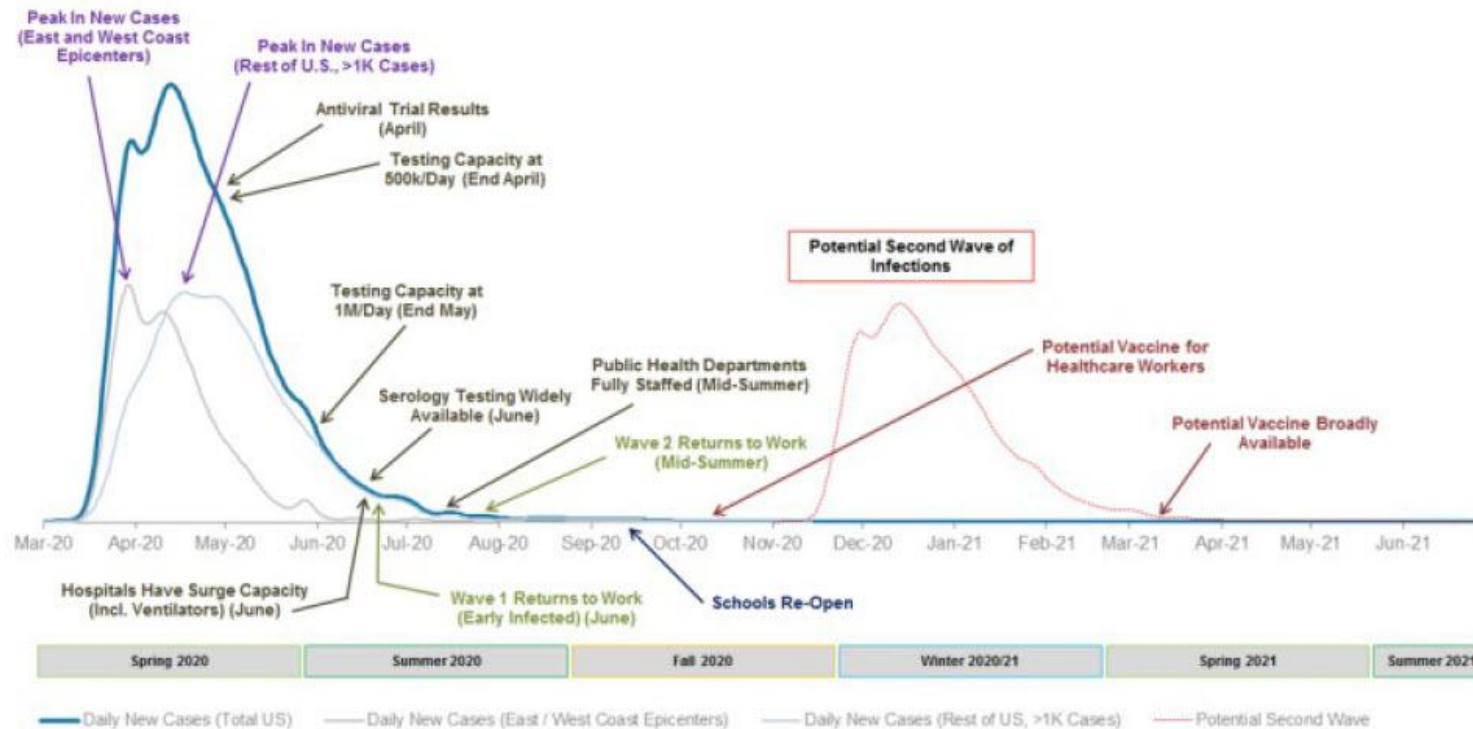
Peak In New Cases (East and West Coast Epicenters)

Peak In New Cases (Rest of U.S., >1K Cases)

Antiviral Trial Results (April)

Testing Capacity at 500k/Day (End April)

Potential Second Wave of Infections

Testing Capacity at 1M/Day (End May)

Public Health Departments Fully Staffed (Mid-Summer)

Potential Vaccine for Healthcare Workers

Serology Testing Widely Available (June)

Wave 2 Returns to Work (Mid-Summer)

Potential Vaccine Broadly Available

Mar-20 Apr-20 May-20 Jun-20 Jul-20 Aug-20 Sep-20 Oct-20 Nov-20 Dec-20 Jan-21 Feb-21 Mar-21 Apr-21 May-21 Jun-21

Hospitals Have Surge Capacity (Incl. Ventilators) (June)

Wave 1 Returns to Work (Early Infected) (June)

Schools Re-Open

Spring 2020 | Summer 2020 | Fall 2020 | Winter 2020/21 | Spring 2021 | Summer 2021

Daily New Cases (Total US) Daily New Cases (East / West Coast Epicenters) Daily New Cases (Rest of US, >1K Cases) Potential Second Wave